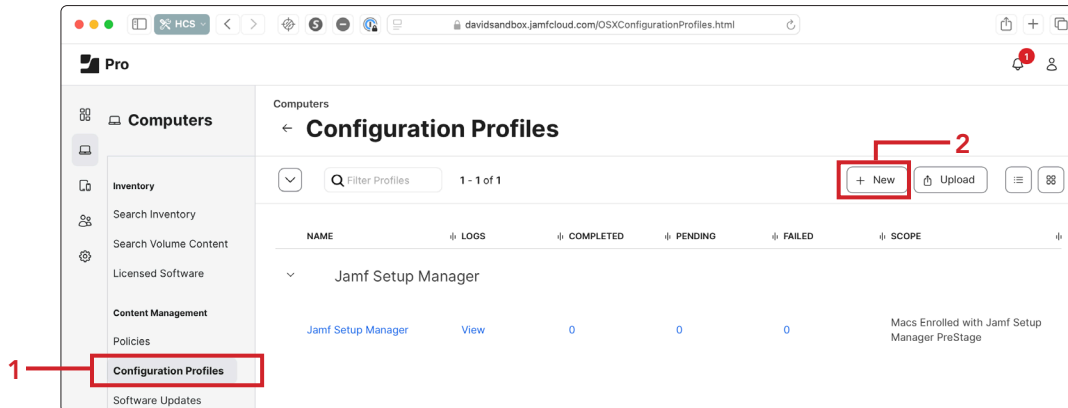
HCS

davidsandbox.jamfcloud.com/OSXConfigurationProfiles.html

Pro

1

Computers

Computers

← Configuration Profiles

Inventory

Search Inventory

Search Volume Content

Licensed Software

Content Management

Policies

Configuration Profiles

Software Updates

Filter Profiles

1 - 1 of 1

2

+ New

Upload

| NAME | LOGS | COMPLETED | PENDING | FAILED | SCOPE |
|---|---|---|---|---|---|
| Jamf Setup Manager | | | | | |
| Jamf Setup Manager | View | 0 | 0 | 0 | Macs Enrolled with Jamf Setup Manager PreStage |

1